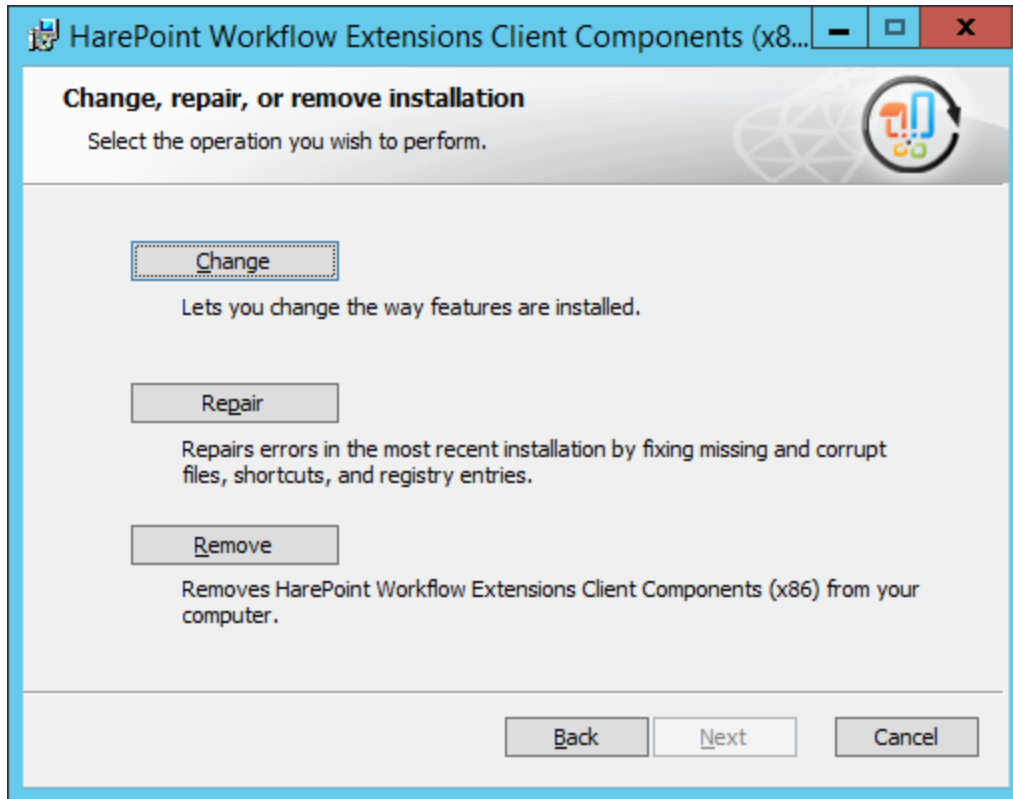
HarePoint Workflow Extensions Client Components (x8...

Change, repair, or remove installation

Select the operation you wish to perform.

Change

Lets you change the way features are installed.

Repair

Repairs errors in the most recent installation by fixing missing and corrupt files, shortcuts, and registry entries.

Remove

Removes HarePoint Workflow Extensions Client Components (x86) from your computer.

Back
Next
Cancel